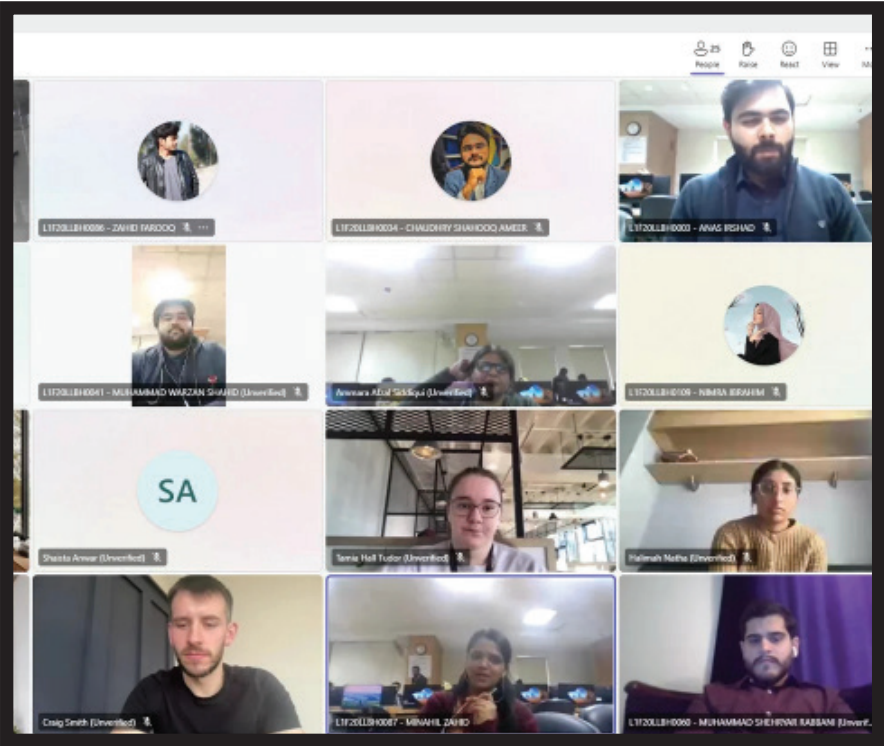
25
People Raise React View Mo

L1F20LLBH0086 - ZAHID FAROOQ

L1F20LLBH0034 - CHAUDHRY SHAHOOQ AMEER

L1F20LLBH0003 - ANAS IRSHAD

L1F20LLBH0041 - MUHAMMAD WARZAN SHAHID (Unverified)

Ammara Afzal Siddiqui (Unverified)

L1F20LLBH0109 - NIMRA IBRAHIM

SA

Shaista Anwar (Unverified)

Tamia Hall Tudor (Unverified)

Halimah Natha (Unverified)

Craig Smith (Unverified)

L1F20LLBH0087 - MINAHIL ZAHID

L1F20LLBH0060 - MUHAMMAD SHEHRYAR RABBANI (Unverif